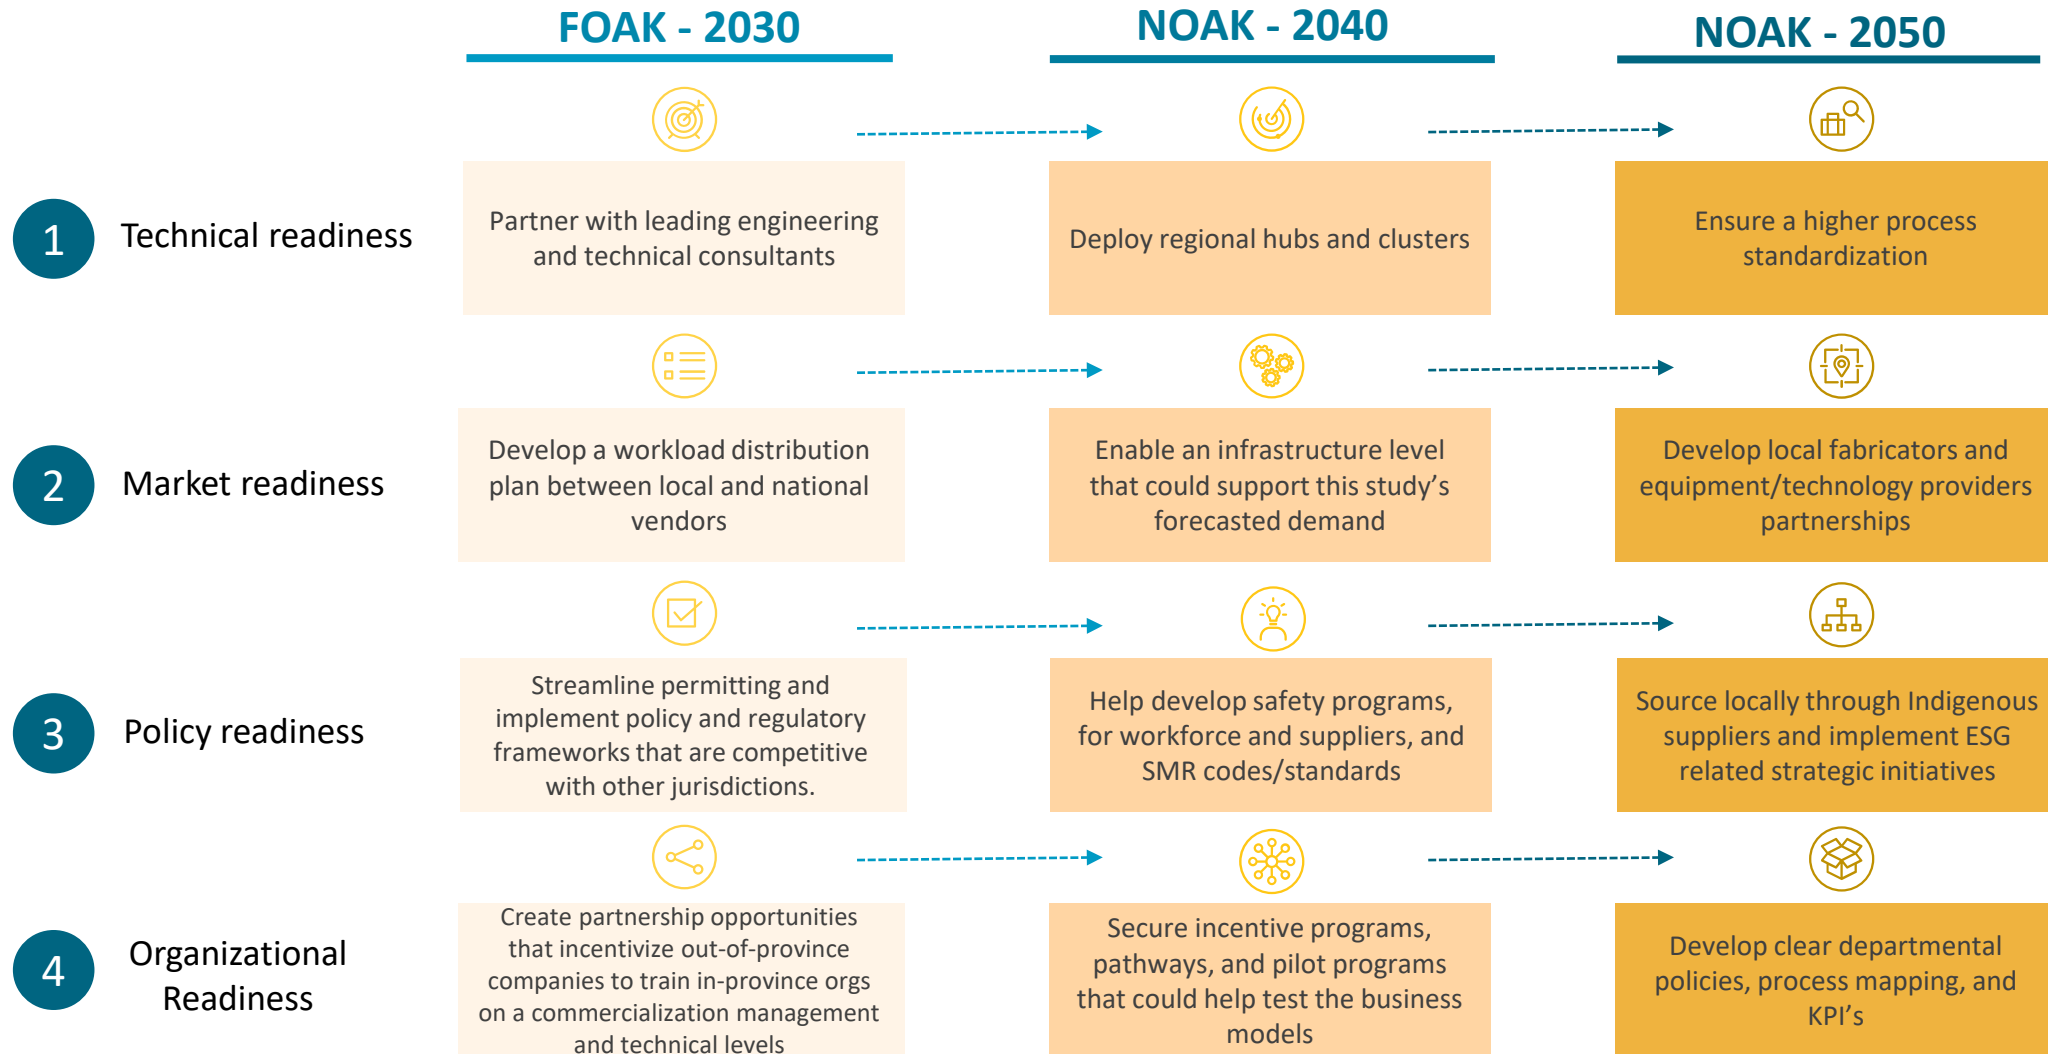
FOAK - 2030

NOAK - 2040

NOAK - 2050

1 Technical readiness

Partner with leading engineering and technical consultants

Deploy regional hubs and clusters

Ensure a higher process standardization

2 Market readiness

Develop a workload distribution plan between local and national vendors

Enable an infrastructure level that could support this study's forecasted demand

Develop local fabricators and equipment/technology providers partnerships

3 Policy readiness

Streamline permitting and implement policy and regulatory frameworks that are competitive with other jurisdictions.

Help develop safety programs, for workforce and suppliers, and SMR codes/standards

Source locally through Indigenous suppliers and implement ESG related strategic initiatives

4 Organizational Readiness

Create partnership opportunities that incentivize out-of-province companies to train in-province orgs on a commercialization management and technical levels

Secure incentive programs, pathways, and pilot programs that could help test the business models

Develop clear departmental policies, process mapping, and KPI's